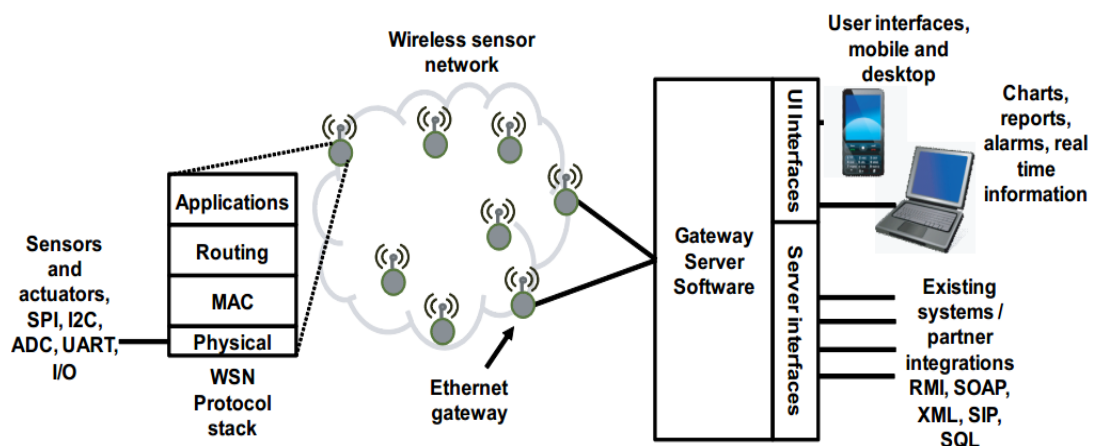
Wireless sensor network

User interfaces, mobile and desktop

Charts, reports, alarms, real time information

Applications
Routing
MAC
Physical

WSN Protocol stack

Sensors and actuators, SPI, I2C, ADC, UART, I/O

Ethernet gateway

Gateway Server Software

UI Interfaces

Server interfaces

Existing systems / partner integrations RMI, SOAP, XML, SIP, SQL